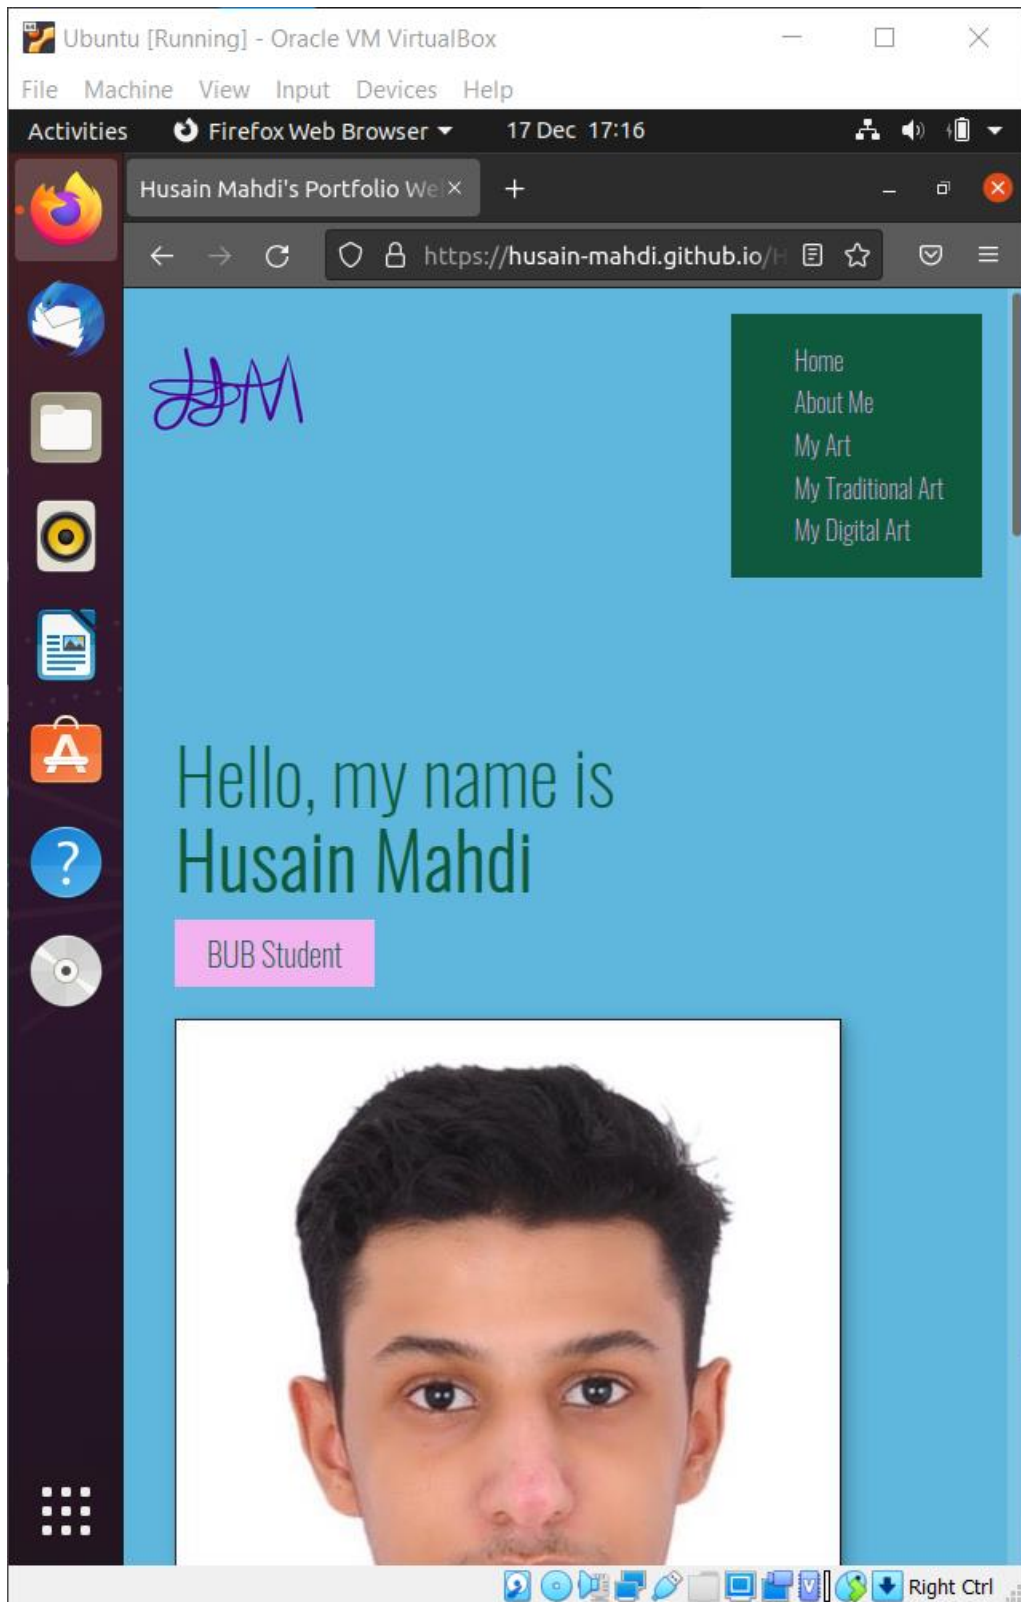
Ubuntu [Running] - Oracle VM VirtualBox

File Machine View Input Devices Help

Activities Firefox Web Browser 17 Dec 17:16

Husain Mahdi's Portfolio We

https://husain-mahdi.github.io/H

HM

Home
About Me
My Art
My Traditional Art
My Digital Art

Hello, my name is
Husain Mahdi

BUB Student

Right Ctrl